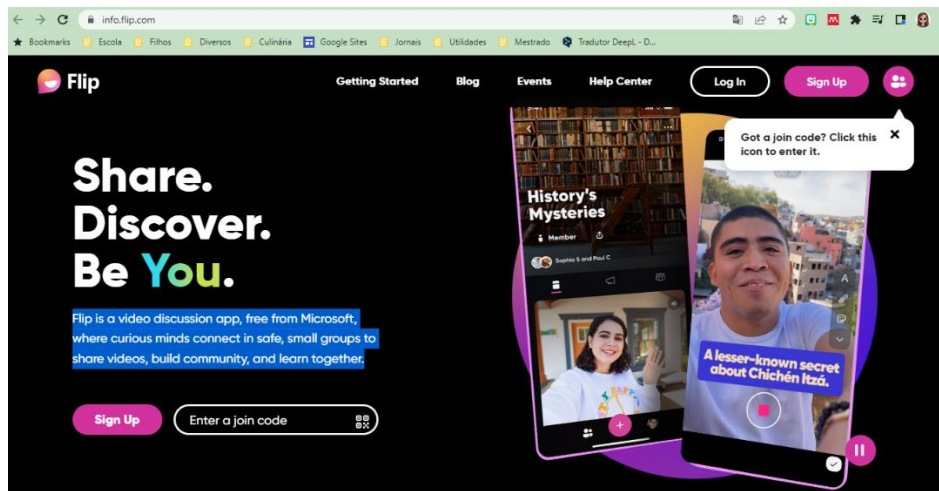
info.flip.com

Bookmarks Escola Filhos Diversos Culinária Google Sites Jornais Utilidades Mestrado Tradutor DeepL - D...

Flip

Getting Started Blog Events Help Center Log In Sign Up

Got a join code? Click this icon to enter it.

Share.
Discover.
Be You.

Flip is a video discussion app, free from Microsoft, where curious minds connect in safe, small groups to share videos, build community, and learn together.

Sign Up

Enter a join code

History's Mysteries

Member

Sophia S and Paul C

A lesser-known secret about Chichén Itzá.